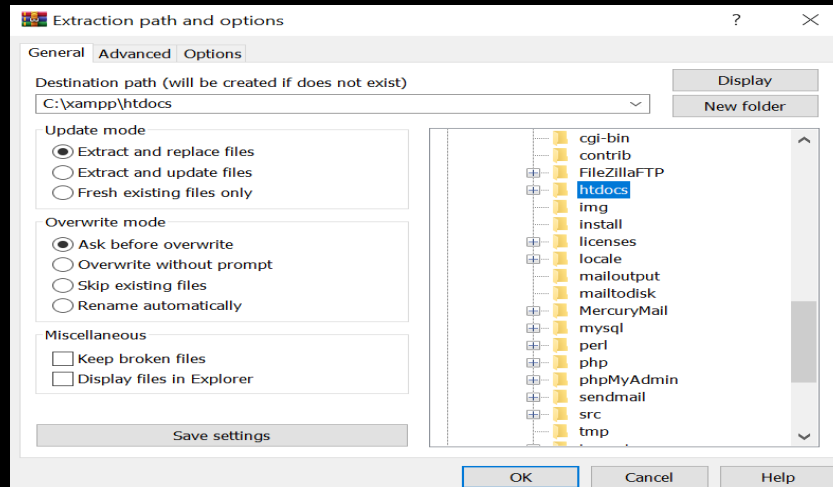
Extraction path and options

?

General
Advanced
Options

Destination path (will be created if does not exist)

C:\xampp\htdocs

Display

New folder

Update mode

Extract and replace files

Extract and update files

Fresh existing files only

Overwrite mode

Ask before overwrite

Overwrite without prompt

Skip existing files

Rename automatically

Miscellaneous

Keep broken files

Display files in Explorer

Save settings

cgi-bin
contrib
FileZillaFTP
htdocs
img
install
licenses
locale
mailoutput
mailtodisk
MercuryMail
mysql
perl
php
phpMyAdmin
sendmail
src
tmp

OK
Cancel
Help